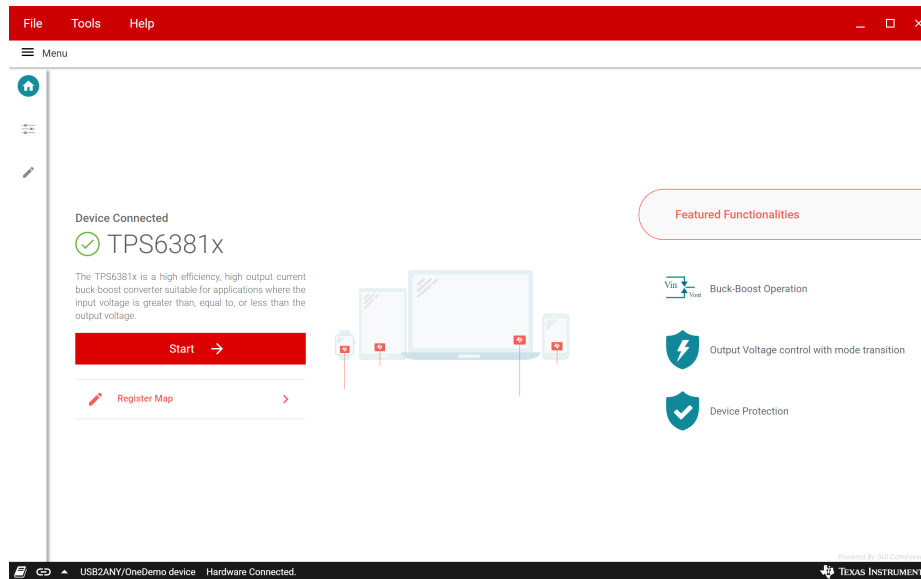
File Tools Help

Menu

Device Connected

TPS6381x

The TPS6381x is a high efficiency, high output current buck-boost converter suitable for applications where the input voltage is greater than, equal to, or less than the output voltage.

Start

Register Map

Featured Functionalities

Vin Vout

Buck-Boost Operation

Output Voltage control with mode transition

Device Protection

Powered By GUI Composer

USB2ANY/OneDemo device Hardware Connected.

TEXAS INSTRUMENTS